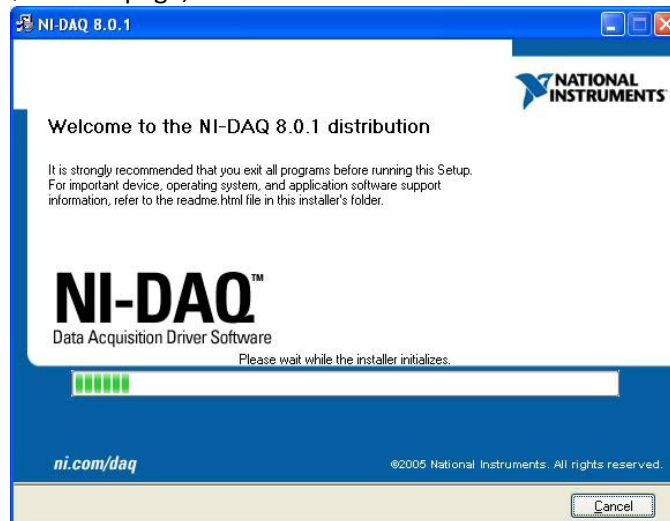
NI-DAQ 8.0.1

NATIONAL INSTRUMENTS

Welcome to the NI-DAQ 8.0.1 distribution

It is strongly recommended that you exit all programs before running this Setup. For important device, operating system, and application software support information, refer to the readme.html file in this installer's folder.

NI-DAQ™
Data Acquisition Driver Software

Please wait while the installer initializes.

ni.com/daq

©2005 National Instruments. All rights reserved.

Cancel